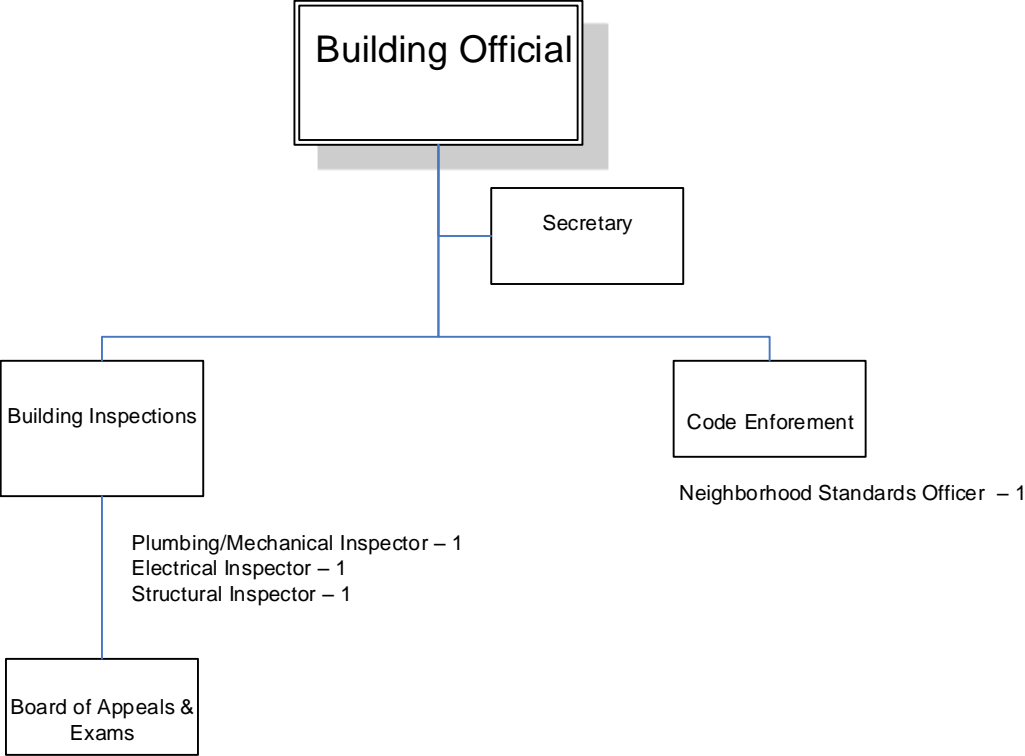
Building Official

Secretary

Building Inspections

Code Enforement

Neighborhood Standards Officer – 1

Plumbing/Mechanical Inspector – 1
Electrical Inspector – 1
Structural Inspector – 1

Board of Appeals & Exams